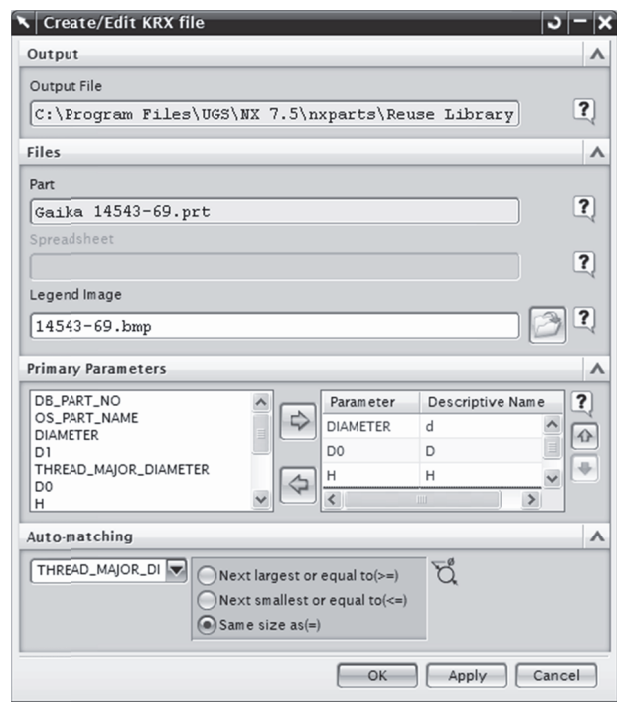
Create/Edit KRX file

Output

Output File

C:\Program Files\UGS\NX 7.5\nxparts\Reuse Library

Files

Part

Gaika 14543-69.prt

Spreadsheet

Legend Image

14543-69.bmp

Primary Parameters

DB_PART_NO
OS_PART_NAME
DIAMETER
D1
THREAD_MAJOR_DIAMETER
D0
H

| Parameter | Descriptive Name |
|---|---|
| DIAMETER | d |
| D0 | D |
| H | H |

Auto-natching

THREAD_MAJOR_DI

Next largest or equal to(>=)
Next smallest or equal to(<=)
Same size as(=)

OK Apply Cancel